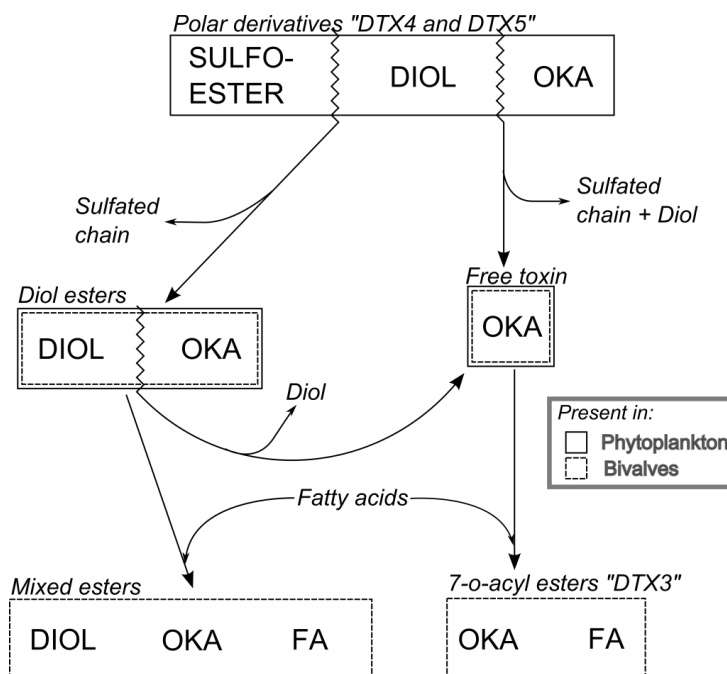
Polar derivatives "DTX4 and DTX5"

SULFO-ESTER

DIOL

OKA

Sulfated chain

Sulfated chain + Diol

Diol esters

DIOL

OKA

Free toxin

OKA

Diol

Present in:
Phytoplankton
Bivalves

Fatty acids

Mixed esters

DIOL

OKA

FA

7-o-acyl esters "DTX3"

OKA

FA